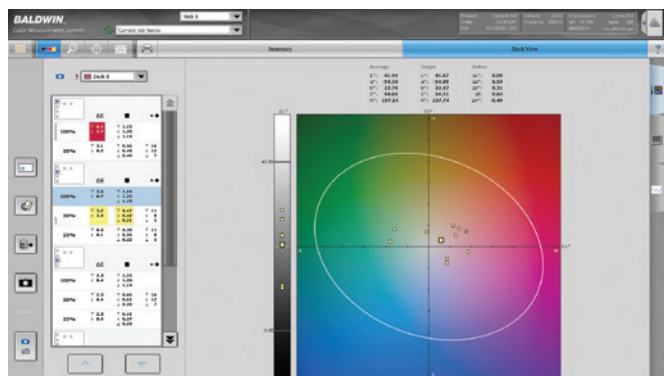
BALDWIN
Color Measurement System

Web 8

Current Job Name

Summary

Deck View

Deck 8

Average
L*: 41.91
a*: -54.26
b*: 23.70
C*: 58.84
h°: 157.21

Target
L*: 41.42
a*: -54.89
b*: 22.47
C*: 59.31
h°: 157.74

Deltas
ΔL*: 0.00
Δa*: 0.59
Δb*: 0.31
ΔE: 0.63
Δh°: 0.49

ΔE

100%

50%

25%